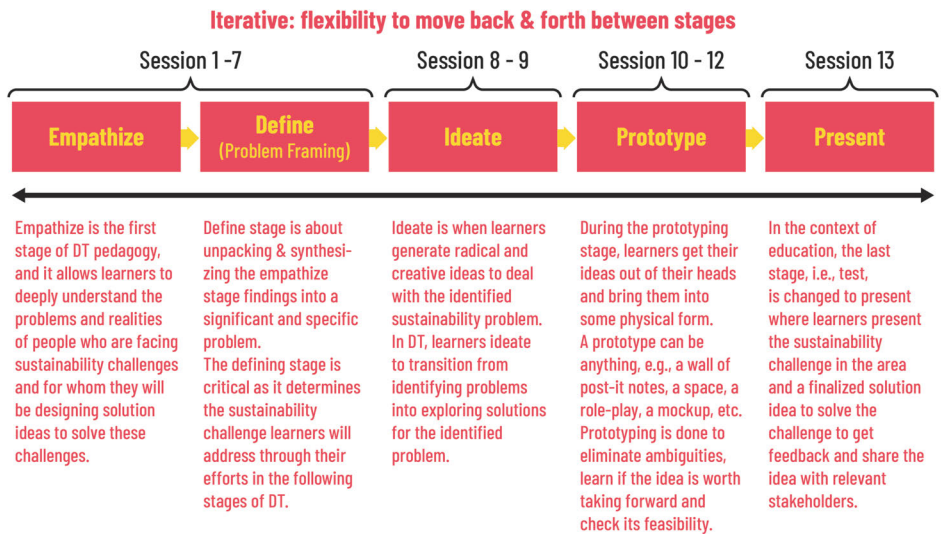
Iterative: flexibility to move back & forth between stages

Session 1 -7

Session 8 - 9

Session 10 - 12

Session 13

Empathize

Define
(Problem Framing)

Ideate

Prototype

Present

Empathize is the first stage of DT pedagogy, and it allows learners to deeply understand the problems and realities of people who are facing sustainability challenges and for whom they will be designing solution ideas to solve these challenges.

Define stage is about unpacking & synthesizing the empathize stage findings into a significant and specific problem.
The defining stage is critical as it determines the sustainability challenge learners will address through their efforts in the following stages of DT.

Ideate is when learners generate radical and creative ideas to deal with the identified sustainability problem.
In DT, learners ideate to transition from identifying problems into exploring solutions for the identified problem.

During the prototyping stage, learners get their ideas out of their heads and bring them into some physical form.
A prototype can be anything, e.g., a wall of post-it notes, a space, a role-play, a mockup, etc.
Prototyping is done to eliminate ambiguities, learn if the idea is worth taking forward and check its feasibility.

In the context of education, the last stage, i.e., test, is changed to present where learners present the sustainability challenge in the area and a finalized solution idea to solve the challenge to get feedback and share the idea with relevant stakeholders.